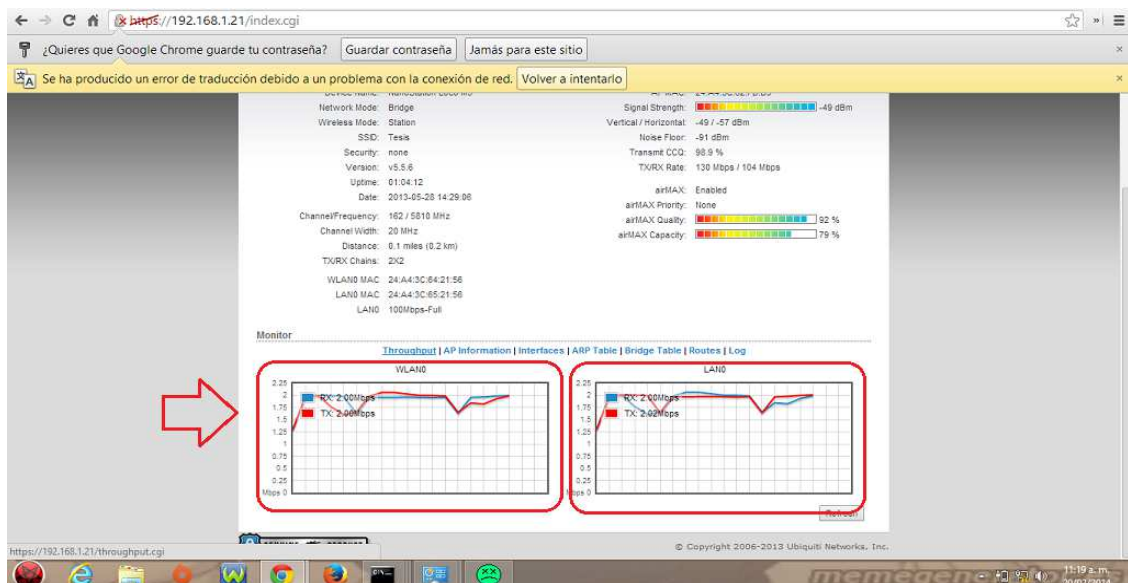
https://192.168.1.21/index.cgi

¿Quieres que Google Chrome guarde tu contraseña? Guardar contraseña Jamás para este sitio

Se ha producido un error de traducción debido a un problema con la conexión de red. Volver a intentarlo

Network Mode: Bridge
Wireless Mode: Station
SSID: Tesis
Security: none
Version: v5.5.6
Uptime: 01:04:12
Date: 2013-05-28 14:29:06
Channel/Frequency: 162 / 5810 MHz
Channel Width: 20 MHz
Distance: 0.1 miles (0.2 km)
TX/RX Chains: 2X2
WLAN0 MAC: 24:A4:3C:64:21:56
LAN0 MAC: 24:A4:3C:65:21:56
LAN0: 100Mbps-Full

Signal Strength: -49 dBm
Vertical / Horizontal: -49 / -57 dBm
Noise Floor: -91 dBm
Transmit CCQ: 98.9 %
TX/RX Rate: 130 Mbps / 104 Mbps
airMAX: Enabled
airMAX Priority: None
airMAX Quality: 92 %
airMAX Capacity: 79 %

Monitor

Throughput | AP Information | Interfaces | ARP Table | Bridge Table | Routes | Log

WLAN0
2.25 2 1.75 1.5 1.25 1 0.75 0.5 0.25 Mbps 0
RX: 2.00Mbps
TX: 2.00Mbps

LAN0
2.25 2 1.75 1.5 1.25 1 0.75 0.5 0.25 Mbps 0
RX: 2.00Mbps
TX: 2.02Mbps

Refresh

© Copyright 2006-2013 Ubiquiti Networks, Inc.

https://192.168.1.21/throughput.cgi

11:19 a. m.